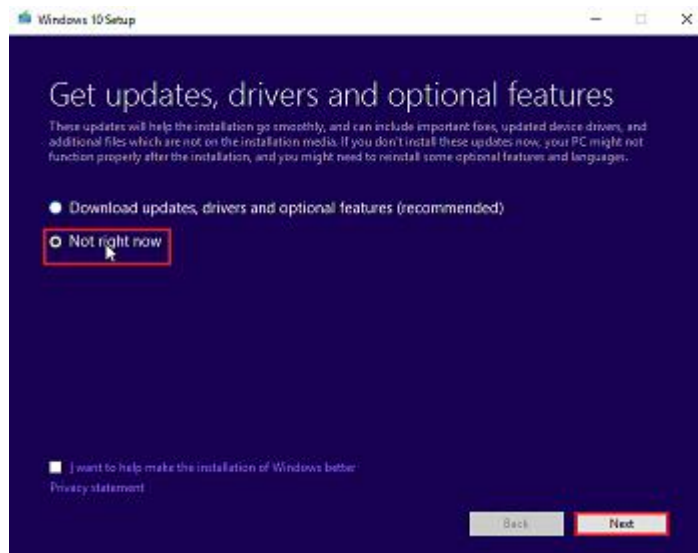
Windows 10 Setup

Get updates, drivers and optional features

These updates will help the installation go smoothly, and can include important fixes, updated device drivers, and additional files which are not on the installation media. If you don't install these updates now, your PC might not function properly after the installation, and you might need to reinstall some optional features and languages.

Download updates, drivers and optional features (recommended)

Not right now

I want to help make the installation of Windows better

Privacy statement

Back

Next